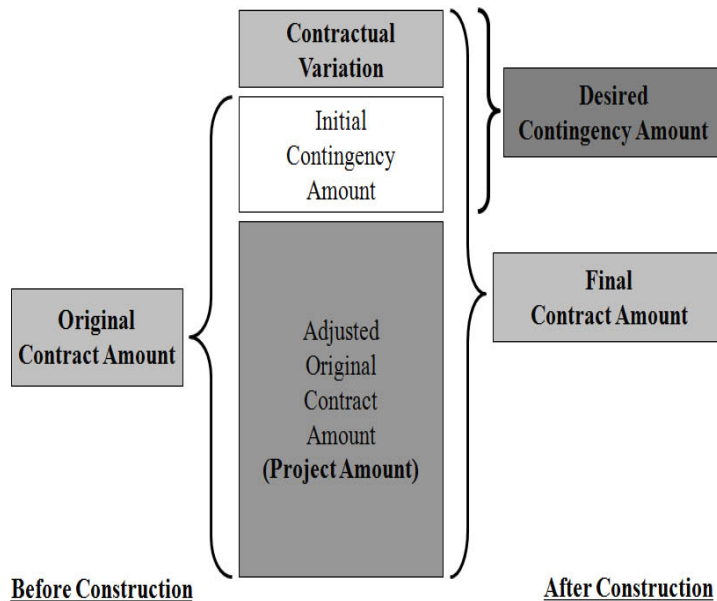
Contractual Variation

Desired Contingency Amount

Initial Contingency Amount

Final Contract Amount

Original Contract Amount

Adjusted Original Contract Amount (Project Amount)

Before Construction

After Construction